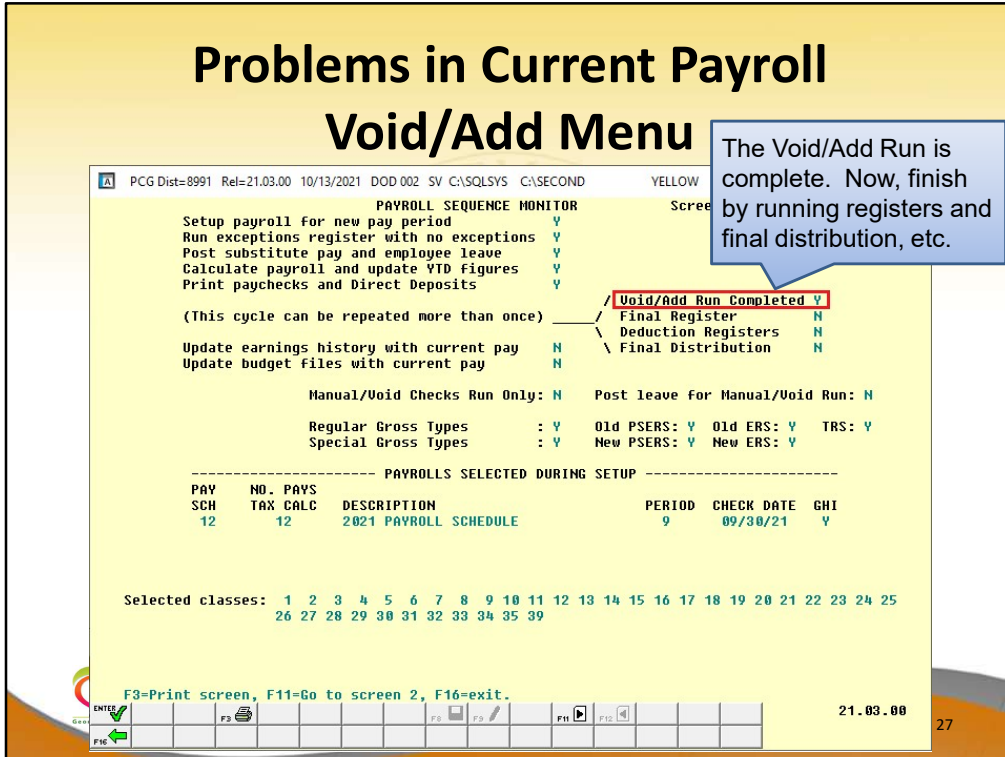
Problems in Current Payroll
Void/Add Menu

The Void/Add Run is complete. Now, finish by running registers and final distribution, etc.

PCG Dist=8991 Rel=21.03.00 10/13/2021 DOD 002 SV C:\SQLSYS C:\SECOND YELLOW

PAYROLL SEQUENCE MONITOR Scree

Setup payroll for new pay period Y
Run exceptions register with no exceptions Y
Post substitute pay and employee leave Y
Calculate payroll and update YTD figures Y
Print paychecks and Direct Deposits Y

/ Void/Add Run Completed Y
(This cycle can be repeated more than once) _____/ Final Register N
\ Deduction Registers N
Update earnings history with current pay N \ Final Distribution N
Update budget files with current pay N

Manual/Void Checks Run Only: N Post leave for Manual/Void Run: N

Regular Gross Types : Y Old PSERS: Y Old ERS: Y TRS: Y
Special Gross Types : Y New PSERS: Y New ERS: Y

---------------------- PAYROLLS SELECTED DURING SETUP ----------------------

| PAY SCH | NO. PAYS TAX CALC | DESCRIPTION | PERIOD | CHECK DATE | GHI |
|---|---|---|---|---|---|
| 12 | 12 | 2021 PAYROLL SCHEDULE | 9 | 09/30/21 | Y |

Selected classes: 1 2 3 4 5 6 7 8 9 10 11 12 13 14 15 16 17 18 19 20 21 22 23 24 25 26 27 28 29 30 31 32 33 34 35 39

F3=Print screen, F11=Go to screen 2, F16=exit.

ENTER F3 F8 F9 F11 F12 F16

21.03.00

27